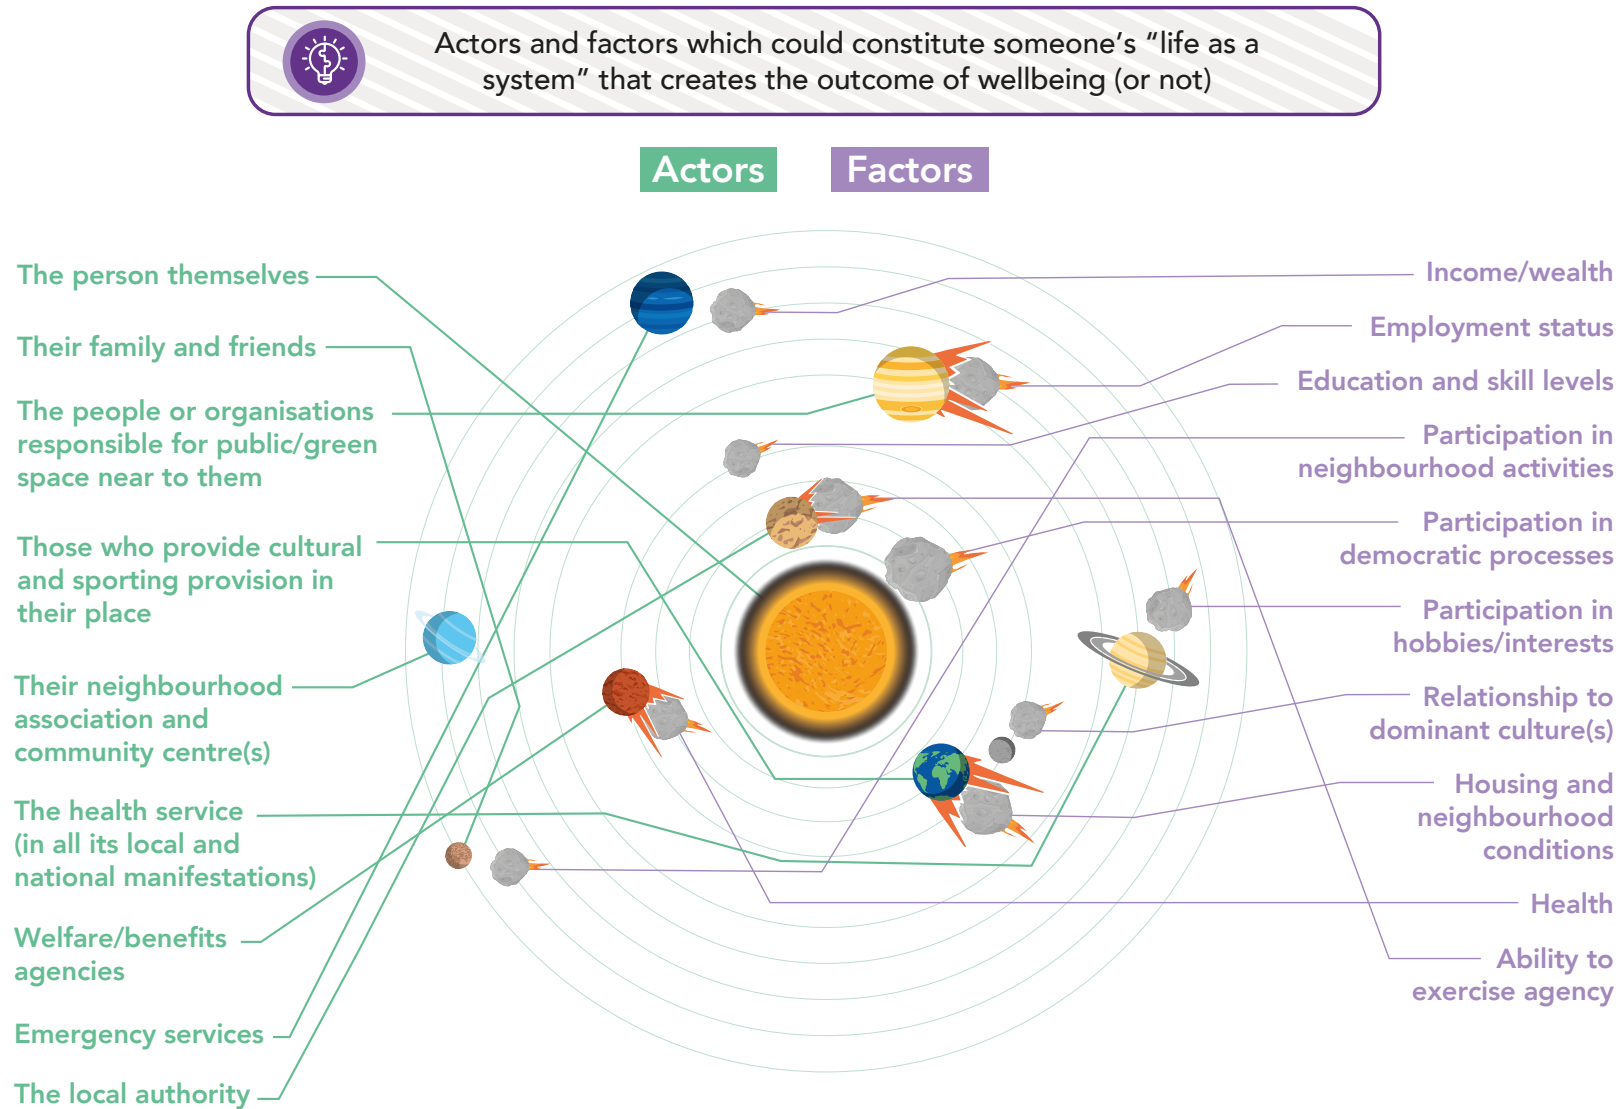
Actors and factors which could constitute someone's "life as a system" that creates the outcome of wellbeing (or not)

Actors

Factors

The person themselves

Their family and friends

The people or organisations responsible for public/green space near to them

Those who provide cultural and sporting provision in their place

Their neighbourhood association and community centre(s)

The health service (in all its local and national manifestations)

Welfare/benefits agencies

Emergency services

The local authority

Income/wealth

Employment status

Education and skill levels

Participation in neighbourhood activities

Participation in democratic processes

Participation in hobbies/interests

Relationship to dominant culture(s)

Housing and neighbourhood conditions

Health

Ability to exercise agency